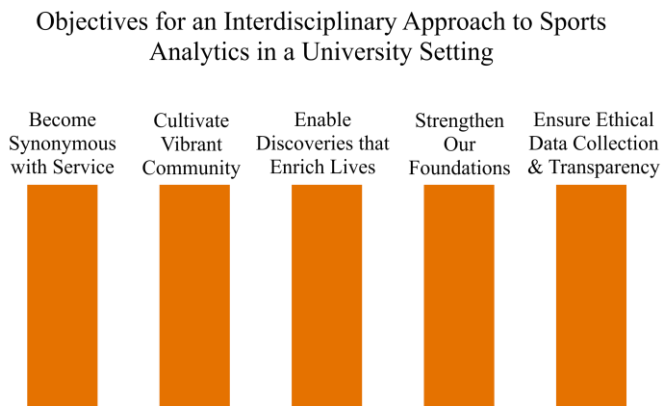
Objectives for an Interdisciplinary Approach to Sports Analytics in a University Setting

Become Synonymous with Service

Cultivate Vibrant Community

Enable Discoveries that Enrich Lives

Strengthen Our Foundations

Ensure Ethical Data Collection & Transparency